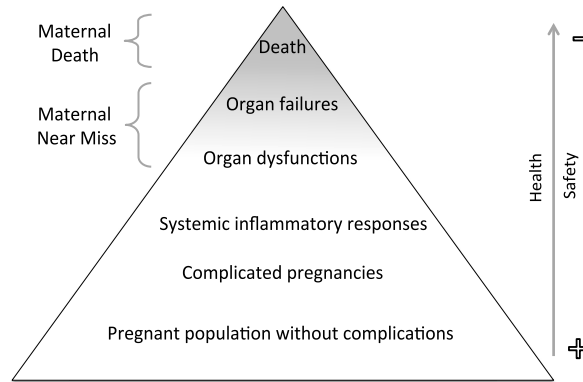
Maternal Death

Maternal Near Miss

Death

Organ failures

Organ dysfunctions

Systemic inflammatory responses

Complicated pregnancies

Pregnant population without complications

Health

Safety

−

+